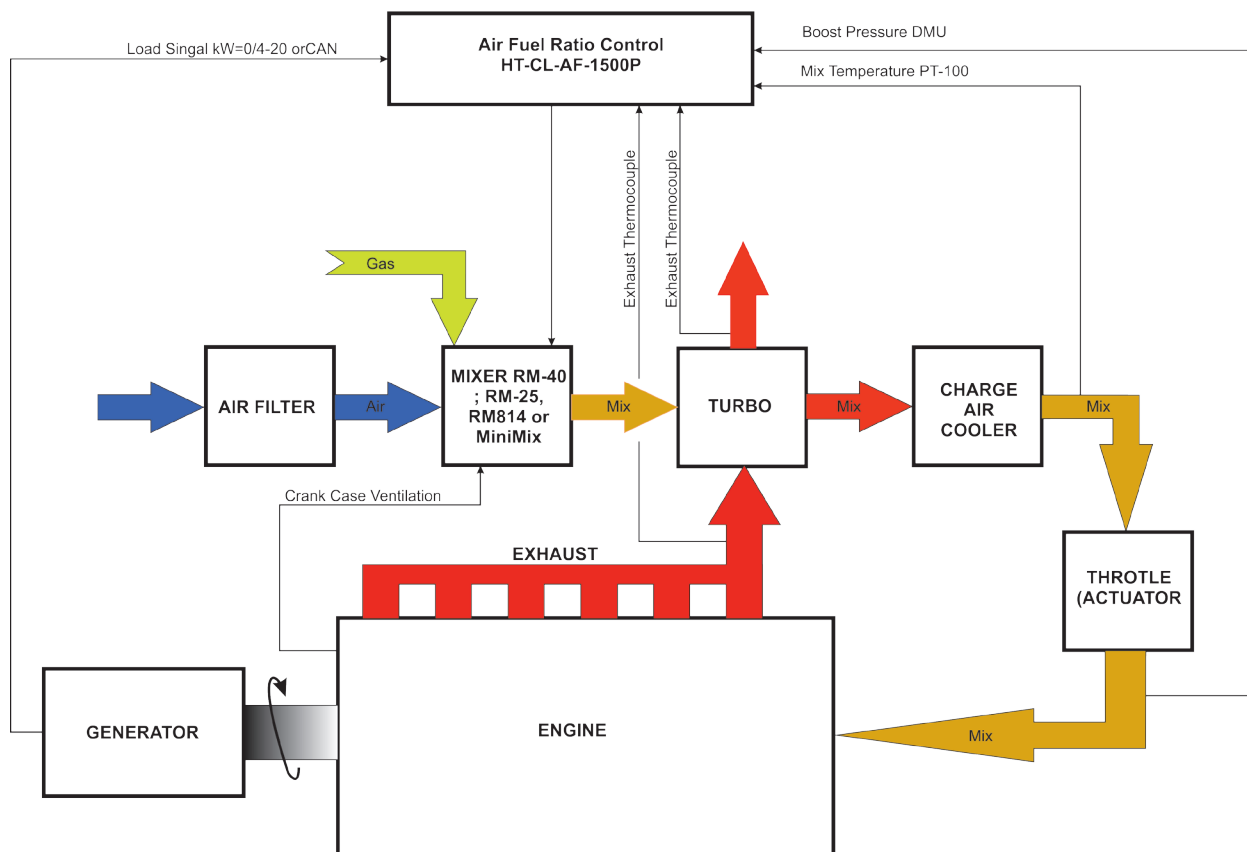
Air Fuel Ratio Control
HT-CL-AF-1500P

Load Singal kW=0/4-20 orCAN

Boost Pressure DMU

Mix Temperature PT-100

Exhaust Thermocouple

Exhaust Thermocouple

Gas

AIR FILTER

Air

MIXER RM-40 ; RM-25, RM814 or MiniMix

Mix

TURBO

Mix

CHARGE AIR COOLER

Mix

Crank Case Ventilation

EXHAUST

THROTLE (ACTUATOR

GENERATOR

ENGINE

Mix